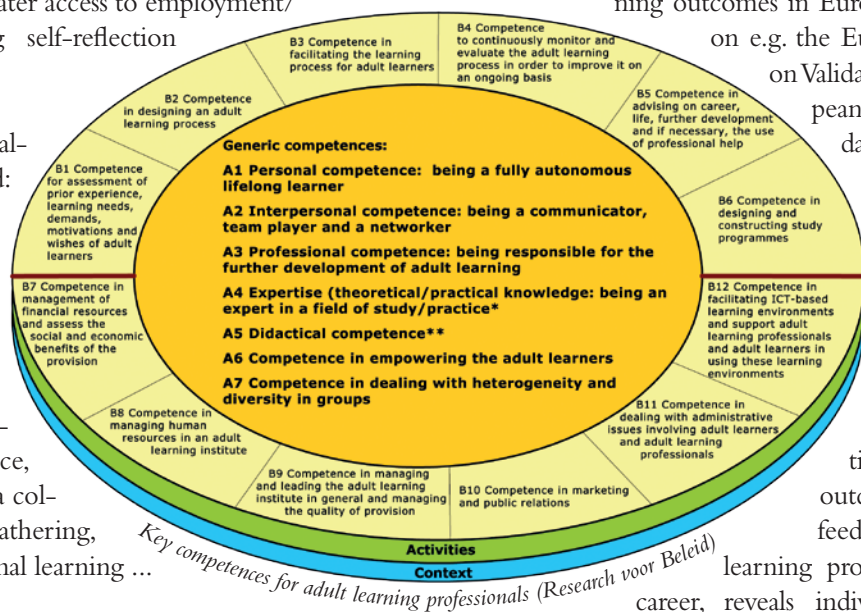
ater access to employment/
g self-reflection

al-
d:

–
ce,
a col-
athering,
nal learning ...

ning outcomes in Eu
on e.g. the Eu
on Valida
pean
da

ti
outc
feed
learning pro
career, reveals indiv

B3 Competence in facilitating the learning process for adult learners

B4 Competence to continuously monitor and evaluate the adult learning process in order to improve it on an ongoing basis

B2 Competence in designing an adult learning process

B5 Competence in advising on career, life, further development and if necessary, the use of professional help

B1 Competence for assessment of prior experience, learning needs, demands, motivations and wishes of adult learners

B6 Competence in designing and constructing study programmes

Generic competences:

A1 Personal competence: being a fully autonomous lifelong learner

A2 Interpersonal competence: being a communicator, team player and a networker

A3 Professional competence: being responsible for the further development of adult learning

A4 Expertise (theoretical/practical knowledge: being an expert in a field of study/practice*

A5 Didactical competence**

A6 Competence in empowering the adult learners

A7 Competence in dealing with heterogeneity and diversity in groups

B7 Competence in management of financial resources and assess the social and economic benefits of the provision

B12 Competence in facilitating ICT-based learning environments and support adult learning professionals and adult learners in using these learning environments

B8 Competence in managing human resources in an adult learning institute

B11 Competence in dealing with administrative issues involving adult learners and adult learning professionals

B9 Competence in managing and leading the adult learning institute in general and managing the quality of provision

B10 Competence in marketing and public relations

Activities

Context

Key competences for adult learning professionals (Research voor Beleid)